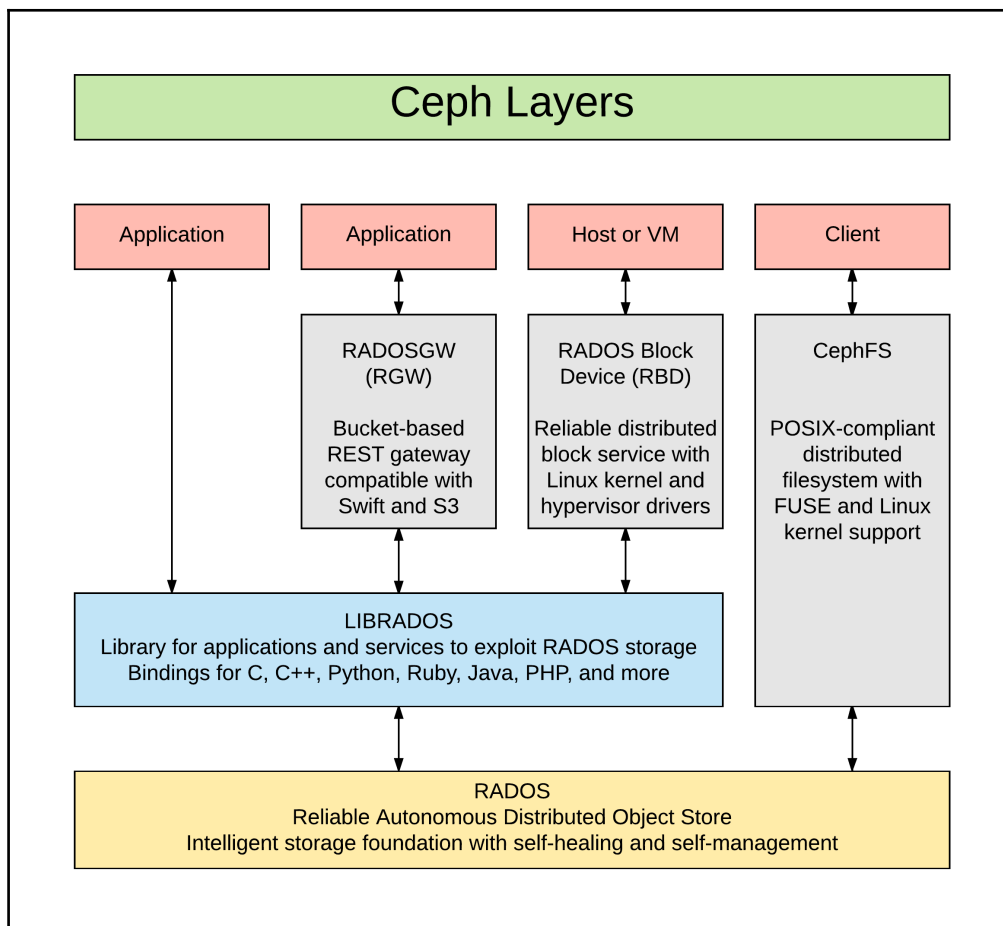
Ceph Layers

Application

Application

Host or VM

Client

RADOSGW (RGW)

Bucket-based REST gateway compatible with Swift and S3

RADOS Block Device (RBD)

Reliable distributed block service with Linux kernel and hypervisor drivers

CephFS

POSIX-compliant distributed filesystem with FUSE and Linux kernel support

LIBRADOS
Library for applications and services to exploit RADOS storage
Bindings for C, C++, Python, Ruby, Java, PHP, and more

RADOS
Reliable Autonomous Distributed Object Store
Intelligent storage foundation with self-healing and self-management